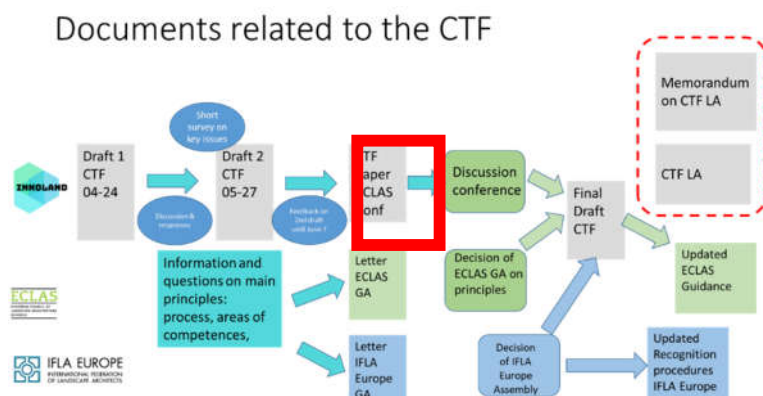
Documents related to the CTF

Memorandum on CTF LA

CTF LA

Short survey on key issues

INNOLAND

Draft 1 CTF 04-24

Discussion & responses

Draft 2 CTF 05-27

Feedback on Draft until June 7

TF aper CLAS onf

Discussion conference

Final Draft CTF

Information and questions on main principles: process, areas of competences,

Letter ECLAS GA

Decision of ECLAS GA on principles

Updated ECLAS Guidance

ECLAS

IFLA EUROPE
INTERNATIONAL FEDERATION OF LANDSCAPE ARCHITECTS

Letter IFLA Europe GA

Decision of IFLA Europe Assembly

Updated Recognition procedures IFLA Europe